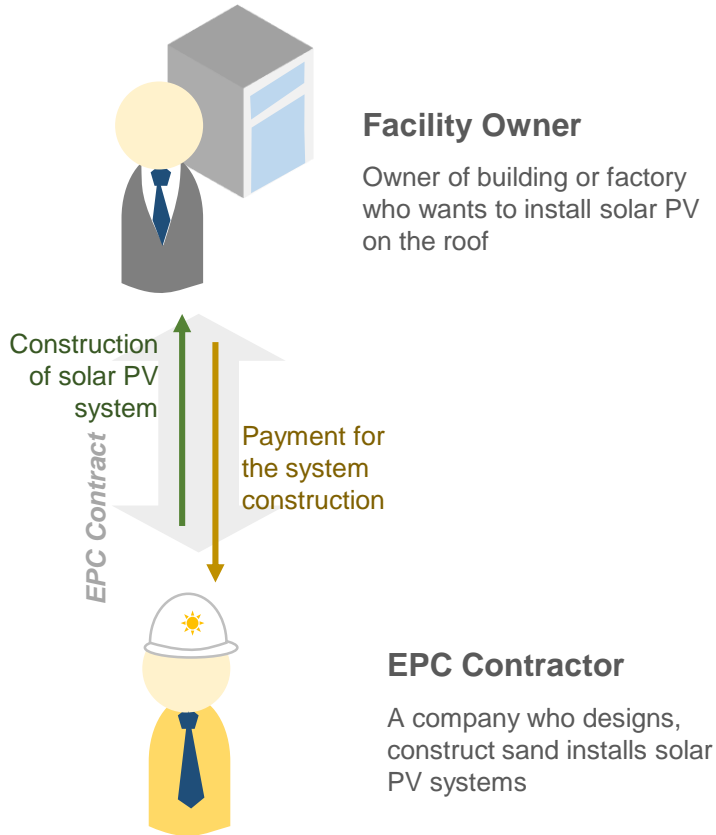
Facility Owner

Owner of building or factory who wants to install solar PV on the roof

Construction of solar PV system

EPC Contract

Payment for the system construction

EPC Contractor

A company who designs, construct sand installs solar PV systems